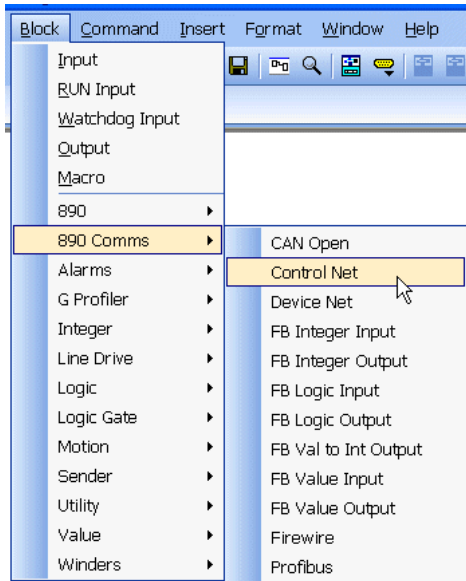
Block Command Insert Format Window Help

Input
RUN Input
Watchdog Input
Output
Macro
890
890 Comms
Alarms
G Profiler
Integer
Line Drive
Logic
Logic Gate
Motion
Sender
Utility
Value
Winders

CAN Open
Control Net
Device Net
FB Integer Input
FB Integer Output
FB Logic Input
FB Logic Output
FB Val to Int Output
FB Value Input
FB Value Output
Firewire
Profibus